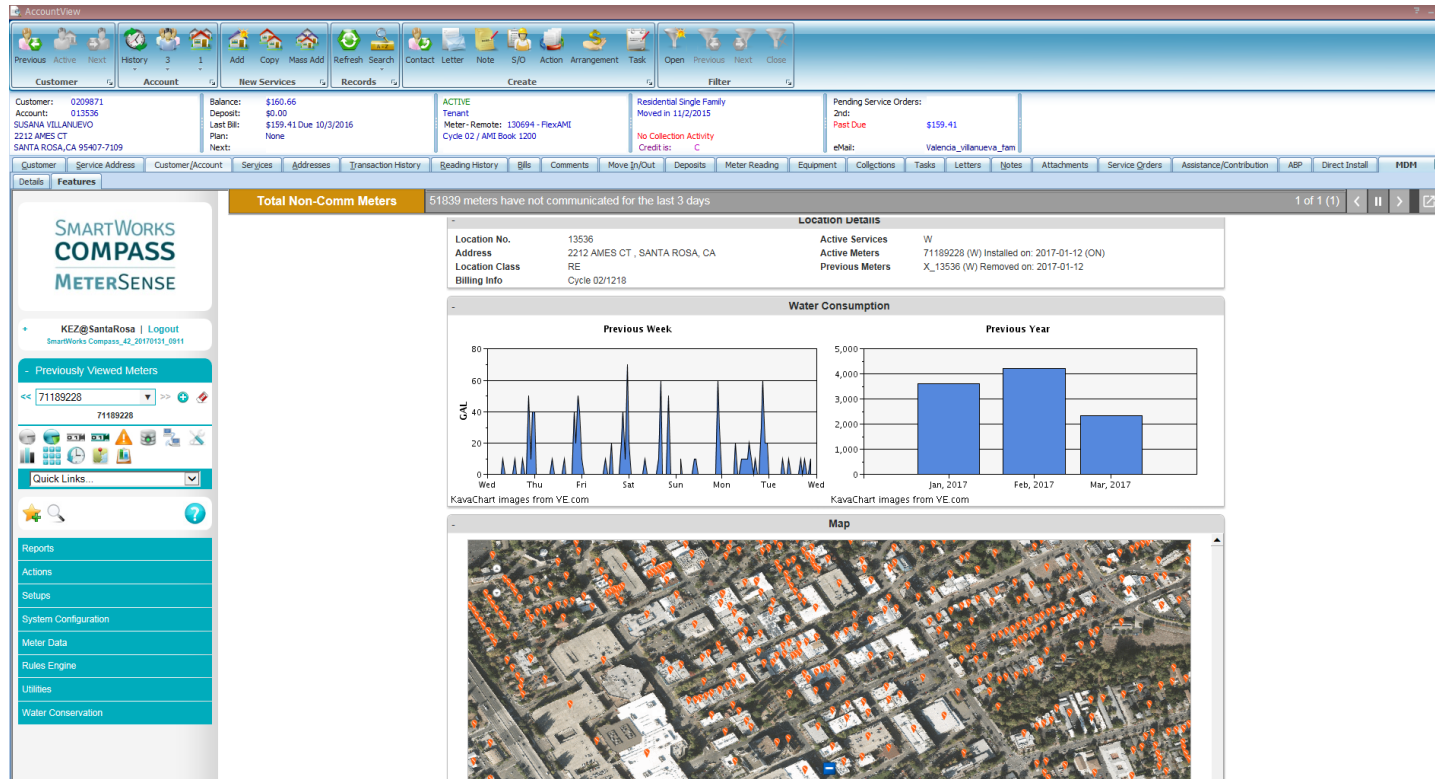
AccountView

Previous Active Next
Customer
History 3 1
Account
Add Copy Mass Add
New Services
Refresh Search
Records
Contact Letter Note S/O Action Arrangement Task
Create
Open Previous Next Close
Filter

Customer: 0209871
Account: 013536
SUSANA VILLANUEVO
2212 AMES CT
SANTA ROSA,CA 95407-7109

Balance: $160.66
Deposit: $0.00
Last Bill: $159.41 Due 10/3/2016
Plan: None
Next:

ACTIVE
Tenant
Meter- Remote: 130694 - FlexAMI
Cycle 02 / AMI Book 1200

Residential Single Family
Moved in 11/2/2015
No Collection Activity
Credit is: C

Pending Service Orders:
2nd:
Past Due $159.41
eMail: Valencia_villanueva_fam

Customer | Service Address | Customer/Account | Services | Addresses | Transaction History | Reading History | Bills | Comments | Move In/Out | Deposits | Meter Reading | Equipment | Collections | Tasks | Letters | Notes | Attachments | Service Orders | Assistance/Contribution | ABP | Direct Install | MDM

Details | Features

SmartWorks
COMPASS
MeterSense

KEZ@SantaRosa | Logout
SmartWorks Compass_42_20170131_0911

- Previously Viewed Meters
<< 71189228 >>
71189228

Quick Links...

Reports
Actions
Setups
System Configuration
Meter Data
Rules Engine
Utilities
Water Conservation

Total Non-Comm Meters
51839 meters have not communicated for the last 3 days
1 of 1 (1)

Location Details

| | | | |
|---|---|---|---|
| Location No. | 13536 | Active Services | W |
| Address | 2212 AMES CT , SANTA ROSA, CA | Active Meters | 71189228 (W) Installed on: 2017-01-12 (ON) |
| Location Class | RE | Previous Meters | X_13536 (W) Removed on: 2017-01-12 |
| Billing Info | Cycle 02/1218 | | |

Water Consumption

Previous Week
GAL
80
60
40
20
0
Wed Thu Fri Sat Sun Mon Tue Wed
KavaChart images from VE.com

Previous Year
5,000
4,000
3,000
2,000
1,000
0
Jan, 2017 Feb, 2017 Mar, 2017
KavaChart images from VE.com

Map